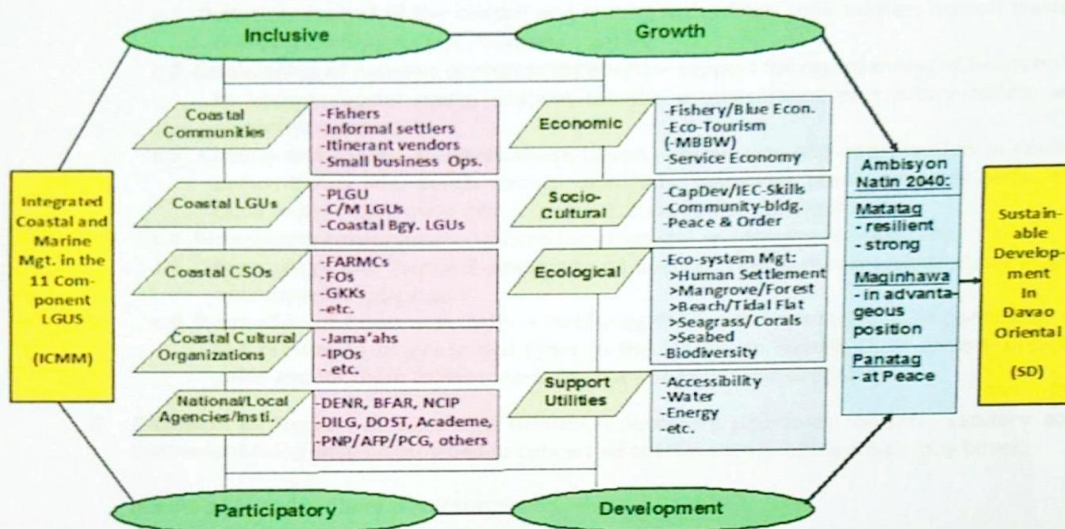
Inclusive

Growth

Integrated Coastal and Marine Mgt. in the 11 Component LGUS

(ICMM)

Coastal Communities

-Fishers
-Informal settlers
-Itinerant vendors
-Small business Ops.

Coastal LGUs

-PLGU
-C/M LGUs
-Coastal Bgy. LGUs

Coastal CSOs

-FARMCs
-FOs
-GKKs
-etc.

Coastal Cultural Organizations

-Jama'ahs
-IPOs
- etc.

National/Local Agencies/Insti.

-DENR, BFAR, NCIP
-DILG, DOST, Academe,
-PNP/AFP/PCG, others

Economic

-Fishery/Blue Econ.
-Eco-Tourism
(-MBBW)
-Service Economy

Socio-Cultural

-CapDev/IEC-Skills
-Community-bldg.
-Peace & Order

Ecological

-Eco-system Mgt:
>Human Settlement
>Mangrove/Forest
>Beach/Tidal Flat
>Seagrass/Corals
>Seabed
-Biodiversity

Support Utilities

-Accessibility
-Water
-Energy
-etc.

Ambisyon Natin 2040:

Matatag
- resilient
- strong

Maginhawa
- in advantageous position

Panatag
- at Peace

Sustainable Development In Davao Oriental

(SD)

Participatory

Development